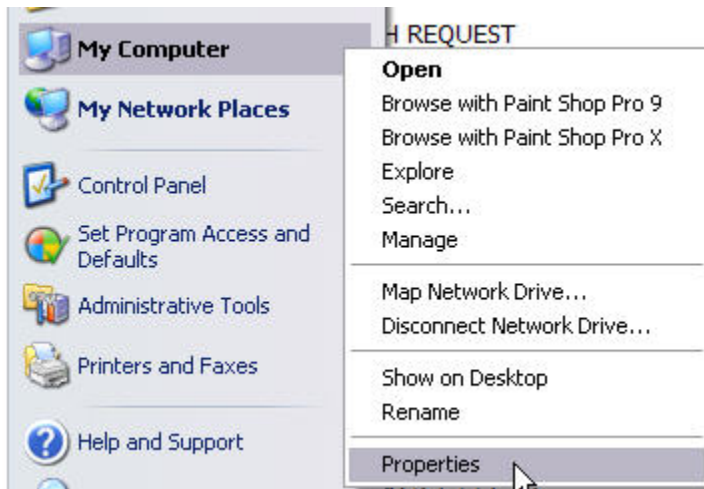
My Computer
My Network Places
Control Panel
Set Program Access and Defaults
Administrative Tools
Printers and Faxes
Help and Support

H REQUEST

Open
Browse with Paint Shop Pro 9
Browse with Paint Shop Pro X
Explore
Search...
Manage
Map Network Drive...
Disconnect Network Drive...
Show on Desktop
Rename
Properties